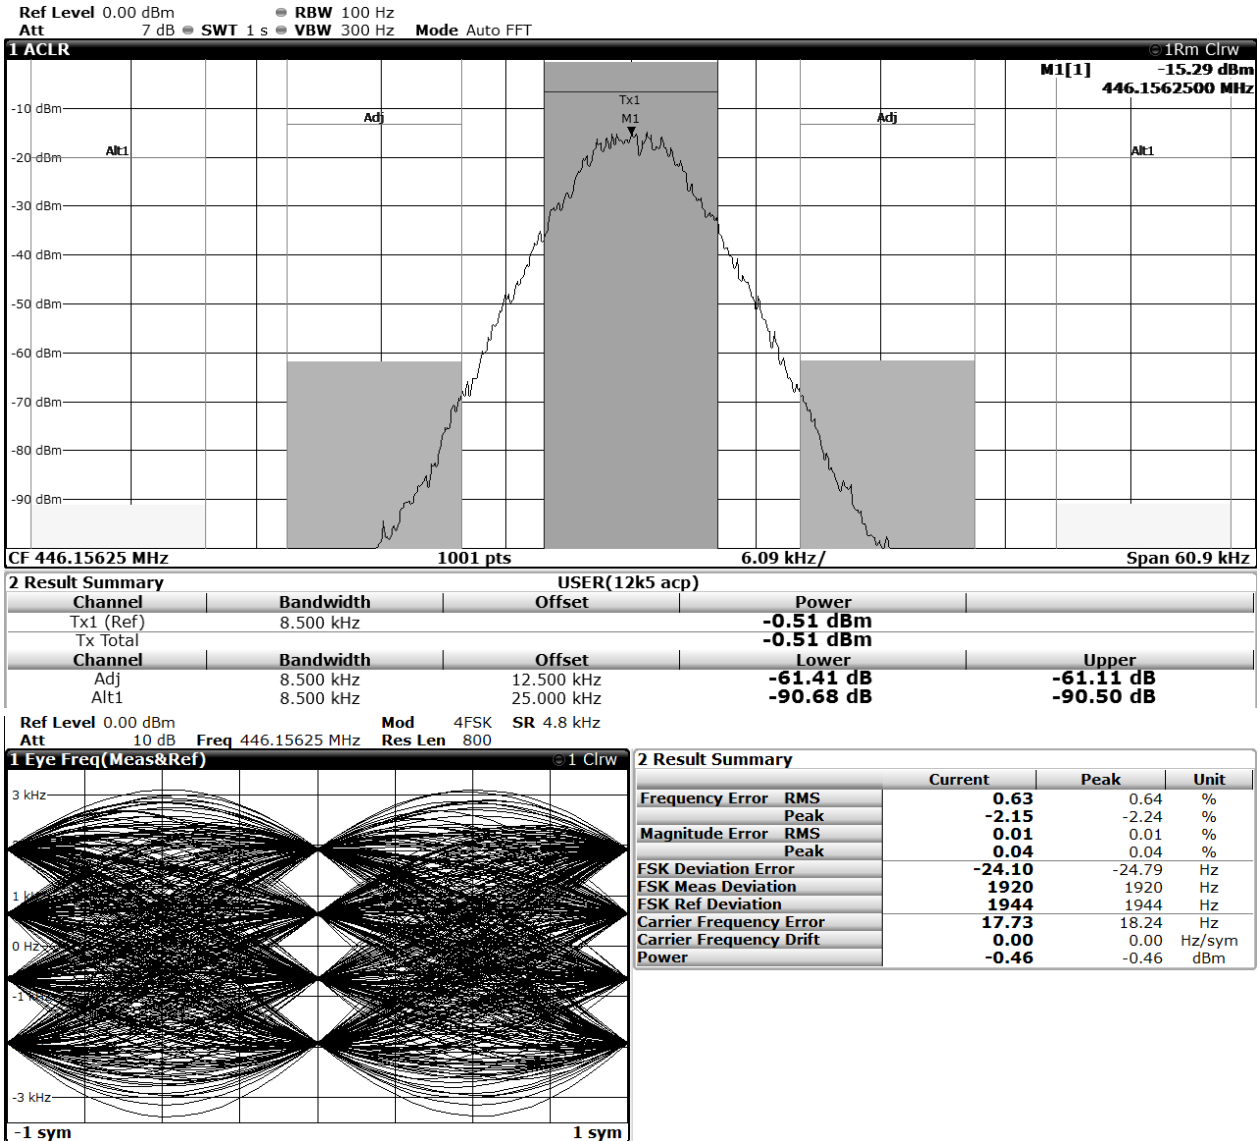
Ref Level 0.00 dBm
Att 7 dB SWT 1 s RBW 100 Hz VBW 300 Hz Mode Auto FFT

1 ACLR
1Rm Clrw
M1[1] -15.29 dBm
446.1562500 MHz
-10 dBm
-20 dBm
-30 dBm
-40 dBm
-50 dBm
-60 dBm
-70 dBm
-80 dBm
-90 dBm
Alt1
Adj
Tx1
M1
Adj
Alt1
CF 446.15625 MHz 1001 pts 6.09 kHz/ Span 60.9 kHz

2 Result Summary
USER(12k5 acp)

| Channel | Bandwidth | Offset | Power | |
|---|---|---|---|---|
| Tx1 (Ref) | 8.500 kHz | | -0.51 dBm | |
| Tx Total | | | -0.51 dBm | |
| Channel | Bandwidth | Offset | Lower | Upper |
| Adj | 8.500 kHz | 12.500 kHz | -61.41 dB | -61.11 dB |
| Alt1 | 8.500 kHz | 25.000 kHz | -90.68 dB | -90.50 dB |

Ref Level 0.00 dBm
Att 10 dB Freq 446.15625 MHz
Mod 4FSK SR 4.8 kHz
Res Len 800

1 Eye Freq(Meas&Ref)
1 Clrw
3 kHz
1 kHz
0 Hz
-1 kHz
-3 kHz
-1 sym
1 sym

2 Result Summary

| | | Current | Peak | Unit |
|---|---|---|---|---|
| Frequency Error | RMS | 0.63 | 0.64 | % |
| | Peak | -2.15 | -2.24 | % |
| Magnitude Error | RMS | 0.01 | 0.01 | % |
| | Peak | 0.04 | 0.04 | % |
| FSK Deviation Error | | -24.10 | -24.79 | Hz |
| FSK Meas Deviation | | 1920 | 1920 | Hz |
| FSK Ref Deviation | | 1944 | 1944 | Hz |
| Carrier Frequency Error | | 17.73 | 18.24 | Hz |
| Carrier Frequency Drift | | 0.00 | 0.00 | Hz/sym |
| Power | | -0.46 | -0.46 | dBm |